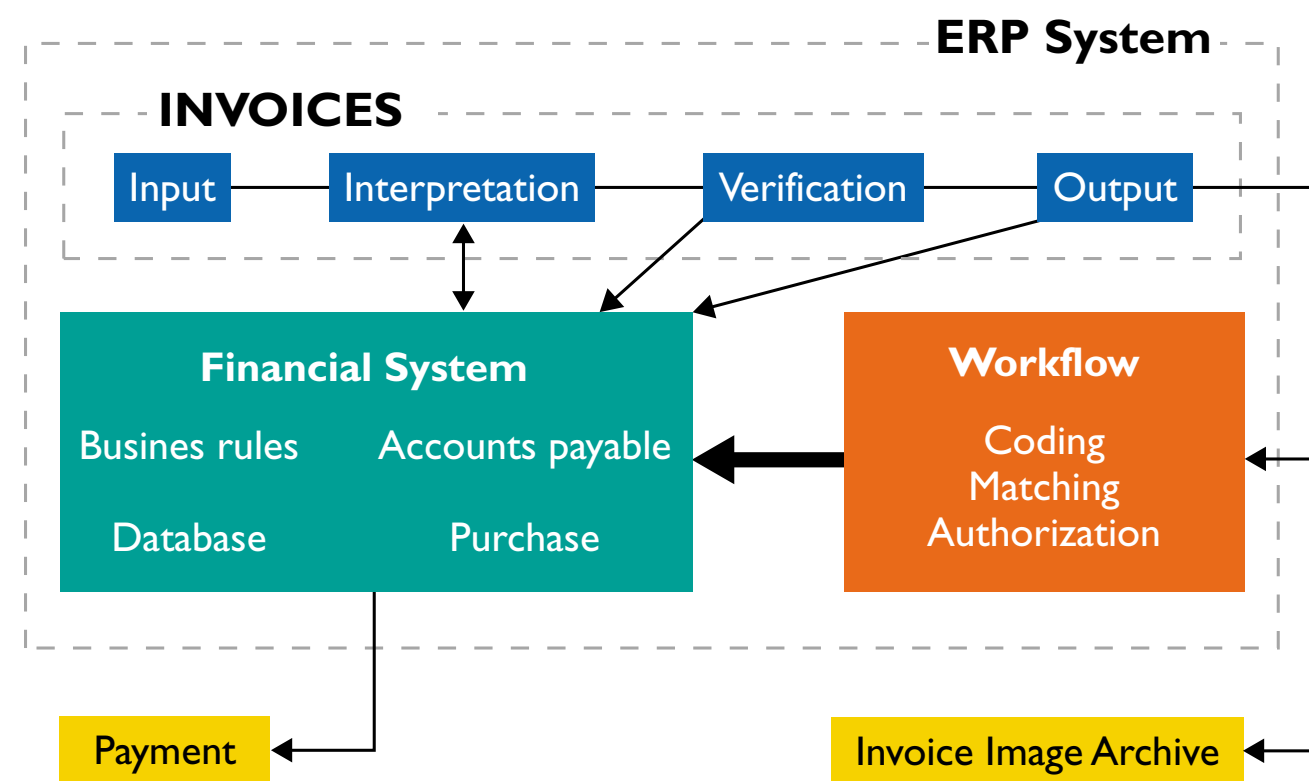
ERP System

INVOICES

Input

Interpretation

Verification

Output

Financial System

Busines rules

Accounts payable

Database

Purchase

Workflow

Coding
Matching
Authorization

Payment

Invoice Image Archive